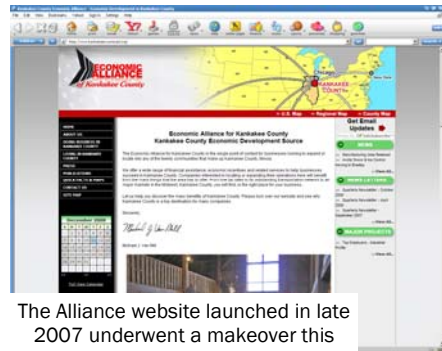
ECONOMIC ALLIANCE of Kankakee County

KANKAKEE COUNTY

Economic Alliance for Kankakee County
Kankakee County Economic Development Source

Get Email Updates

NEWS

NEWS LETTERS

MAJOR PROJECTS

HOME
ABOUT US
CONTACT US

December 2008

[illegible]

The Alliance website launched in late 2007 underwent a makeover this